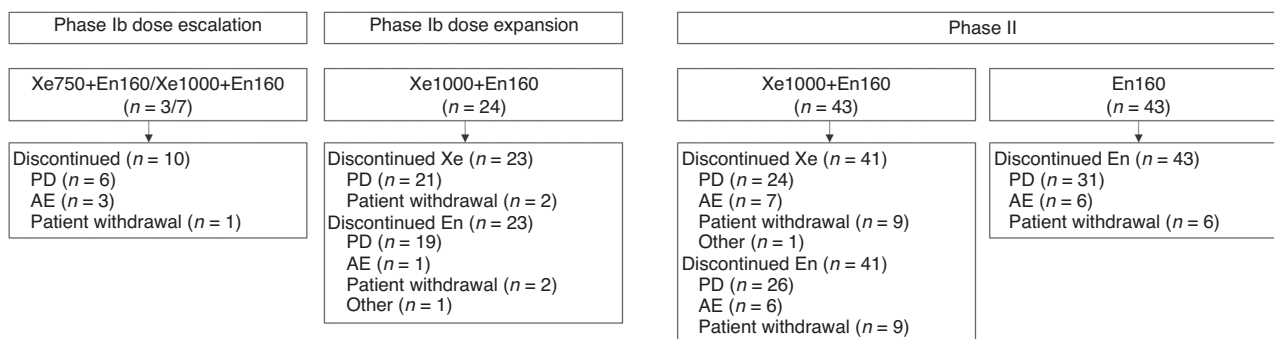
Phase Ib dose escalation

Xe750+En160/Xe1000+En160
($n$ = 3/7)

Discontinued ($n$ = 10)
PD ($n$ = 6)
AE ($n$ = 3)
Patient withdrawal ($n$ = 1)

Phase Ib dose expansion

Xe1000+En160
($n$ = 24)

Discontinued Xe ($n$ = 23)
PD ($n$ = 21)
Patient withdrawal ($n$ = 2)
Discontinued En ($n$ = 23)
PD ($n$ = 19)
AE ($n$ = 1)
Patient withdrawal ($n$ = 2)
Other ($n$ = 1)

Phase II

Xe1000+En160
($n$ = 43)

Discontinued Xe ($n$ = 41)
PD ($n$ = 24)
AE ($n$ = 7)
Patient withdrawal ($n$ = 9)
Other ($n$ = 1)
Discontinued En ($n$ = 41)
PD ($n$ = 26)
AE ($n$ = 6)
Patient withdrawal ($n$ = 9)

En160
($n$ = 43)

Discontinued En ($n$ = 43)
PD ($n$ = 31)
AE ($n$ = 6)
Patient withdrawal ($n$ = 6)